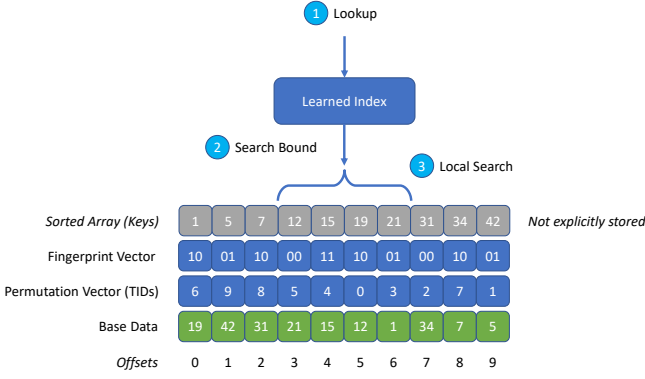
1 Lookup

Learned Index

2 Search Bound

3 Local Search

| | | | | | | | | | | | |
|---|---|---|---|---|---|---|---|---|---|---|---|
| *Sorted Array (Keys)* | 1 | 5 | 7 | 12 | 15 | 19 | 21 | 31 | 34 | 42 | *Not explicitly stored* |
| Fingerprint Vector | 10 | 01 | 10 | 00 | 11 | 10 | 01 | 00 | 10 | 01 | |
| Permutation Vector (TIDs) | 6 | 9 | 8 | 5 | 4 | 0 | 3 | 2 | 7 | 1 | |
| Base Data | 19 | 42 | 31 | 21 | 15 | 12 | 1 | 34 | 7 | 5 | |
| *Offsets* | 0 | 1 | 2 | 3 | 4 | 5 | 6 | 7 | 8 | 9 | |